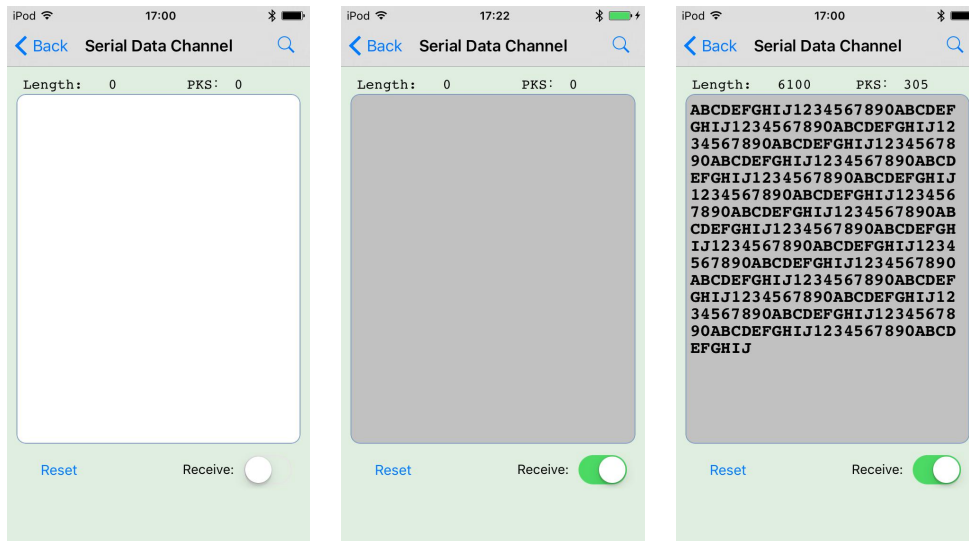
iPod 17:00

Back Serial Data Channel

Length: 0 PKS: 0

Reset Receive:

iPod 17:22

Back Serial Data Channel

Length: 0 PKS: 0

Reset Receive:

iPod 17:00

Back Serial Data Channel

Length: 6100 PKS: 305

ABCDEFGHIJ1234567890ABCDEFGHIJ1234567890ABCDEFGHIJ1234567890ABCDEFGHIJ1234567890ABCDEFGHIJ1234567890ABCDEFGHIJ1234567890ABCDEFGHIJ1234567890ABCDEFGHIJ1234567890ABCDEFGHIJ1234567890ABCDEFGHIJ1234567890ABCDEFGHIJ1234567890ABCDEFGHIJ1234567890ABCDEFGHIJ1234567890ABCDEFGHIJ1234567890ABCDEFGHIJ1234567890ABCDEFGHIJ

Reset Receive: